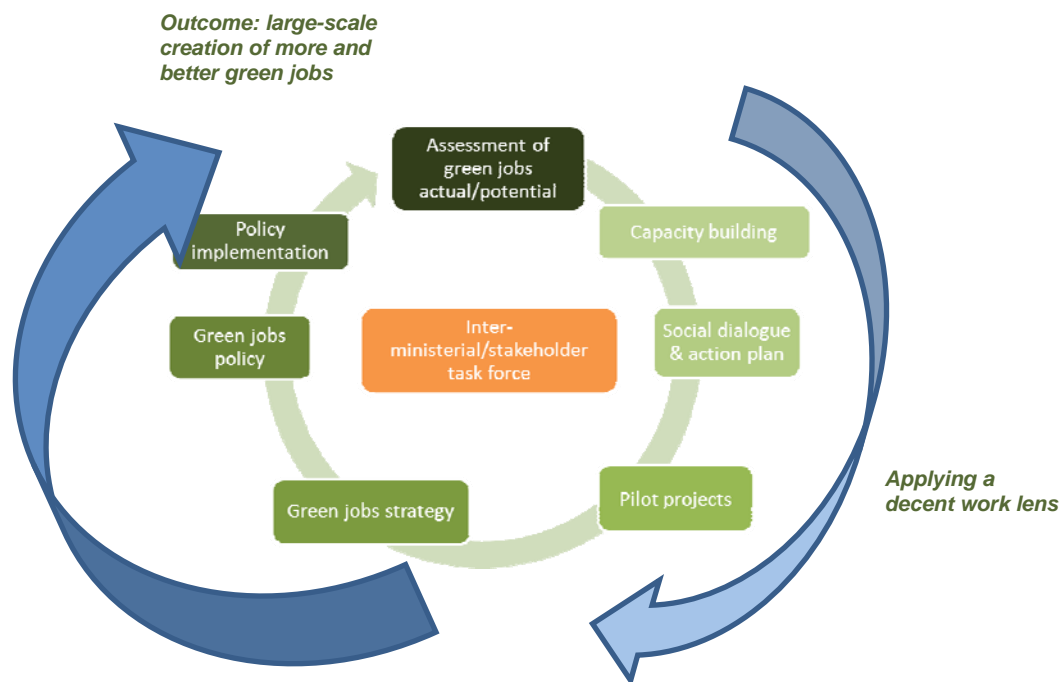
Outcome: large-scale creation of more and better green jobs

Assessment of green jobs actual/potential

Capacity building

Social dialogue & action plan

Pilot projects

Green jobs strategy

Green jobs policy

Policy implementation

Inter-ministerial/stakeholder task force

Applying a decent work lens